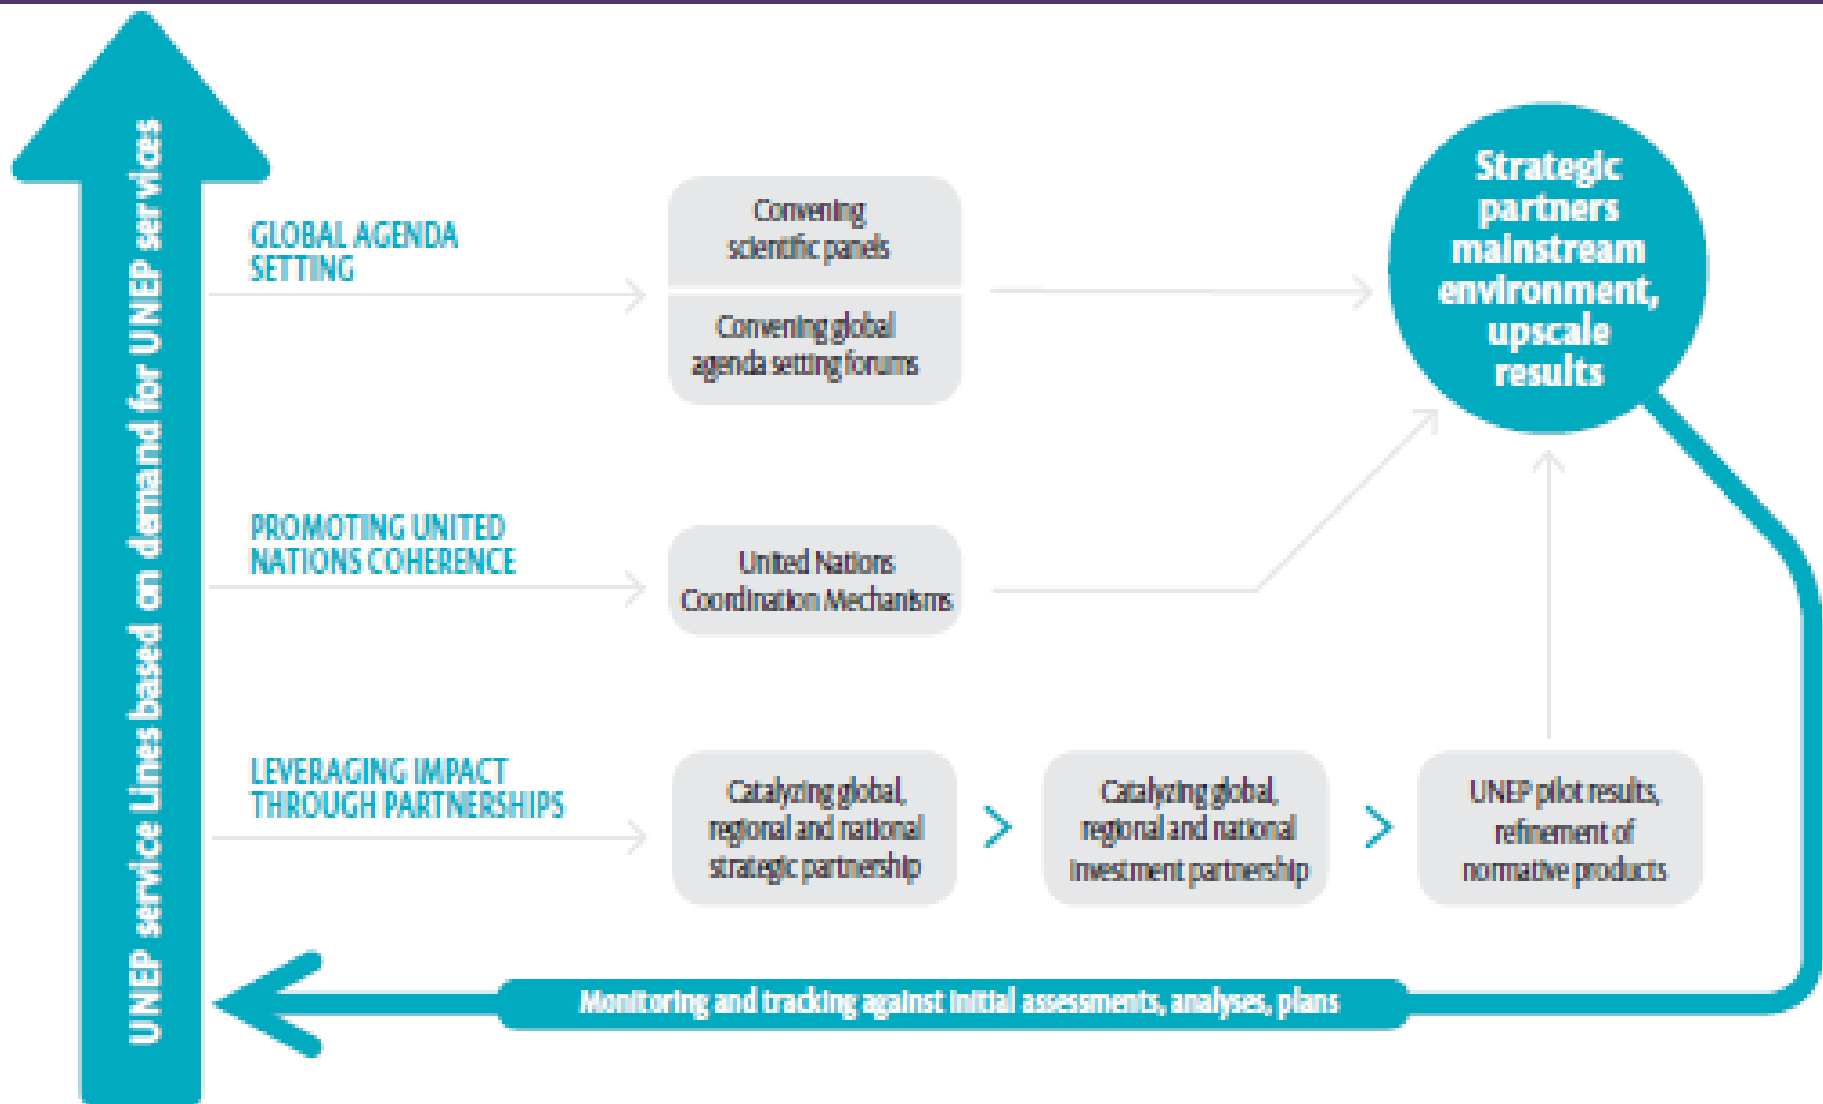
UNEP service Lines based on demand for UNEP services

GLOBAL AGENDA SETTING

Convening scientific panels

Convening global agenda setting forums

Strategic partners mainstream environment, upscale results

PROMOTING UNITED NATIONS COHERENCE

United Nations Coordination Mechanisms

LEVERAGING IMPACT THROUGH PARTNERSHIPS

Catalyzing global, regional and national strategic partnership

Catalyzing global, regional and national investment partnership

UNEP pilot results, refinement of normative products

Monitoring and tracking against initial assessments, analyses, plans